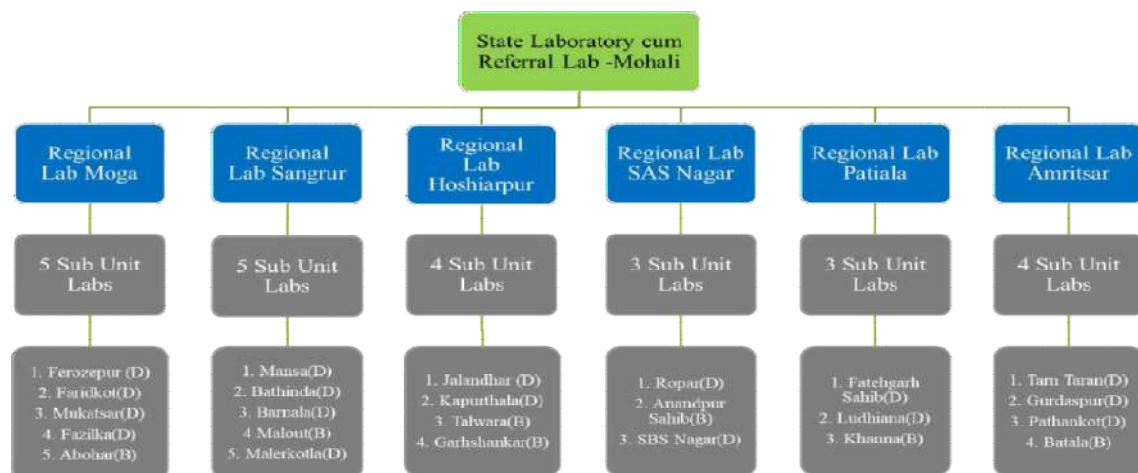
State Laboratory cum Referral Lab -Mohali

Regional Lab Moga

5 Sub Unit Labs

1. Ferozepur (D)
2. Faridkot(D)
3. Mukatsar(D)
4. Fazilka(D)
5. Abohar(B)

Regional Lab Sangrur

5 Sub Unit Labs

1. Mansa(D)
2. Bathinda(D)
3. Barnala(D)
4 Malout(B)
5. Malerkotla(D)

Regional Lab Hoshiarpur

4 Sub Unit Labs

1. Jalandhar (D)
2. Kapurthala(D)
3. Talwara(B)
4. Garhshankar(B)

Regional Lab SAS Nagar

3 Sub Unit Labs

1. Ropar(D)
2. Anandpur Sahib(B)
3. SBS Nagar(D)

Regional Lab Patiala

3 Sub Unit Labs

1. Fatehgarh Sahib(D)
2. Ludhiana(D)
3. Khanna(B)

Regional Lab Amritsar

4 Sub Unit Labs

1. Tarn Taran(D)
2. Gurdaspur(D)
3. Pathankot(D)
4. Batala(B)